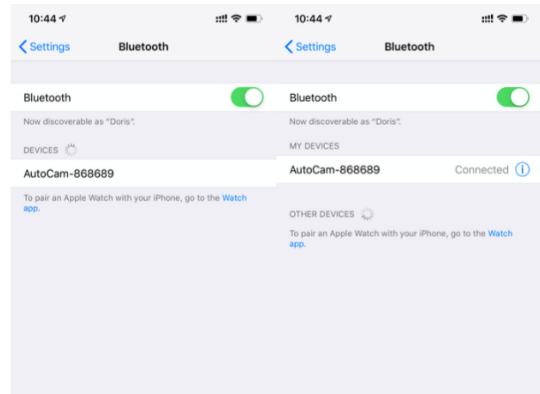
10:44

Settings

Bluetooth

Bluetooth

Now discoverable as "Doris".

DEVICES

AutoCam-868689

To pair an Apple Watch with your iPhone, go to the Watch app.

10:44

Settings

Bluetooth

Bluetooth

Now discoverable as "Doris".

MY DEVICES

AutoCam-868689 Connected

OTHER DEVICES

To pair an Apple Watch with your iPhone, go to the Watch app.